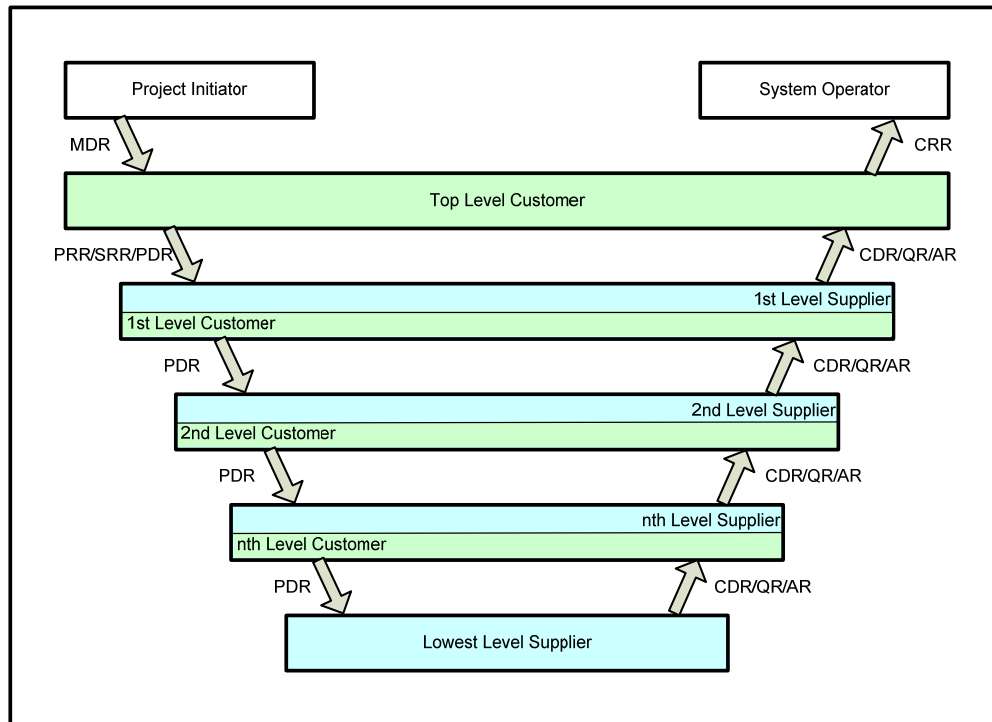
Project Initiator

System Operator

MDR

CRR

Top Level Customer

PRR/SRR/PDR

CDR/QR/AR

1st Level Supplier

1st Level Customer

PDR

CDR/QR/AR

2nd Level Supplier

2nd Level Customer

PDR

CDR/QR/AR

nth Level Supplier

nth Level Customer

PDR

CDR/QR/AR

Lowest Level Supplier